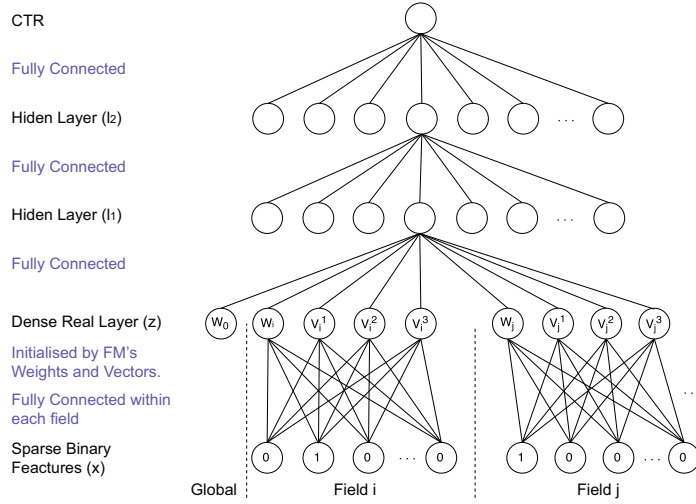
CTR

Fully Connected

Hiden Layer ($l_2$)

Fully Connected

Hiden Layer ($l_1$)

Fully Connected

Dense Real Layer (z)

Initialised by FM's Weights and Vectors.

Fully Connected within each field

Sparse Binary Feactures (x)

. . .

. . .

$W_0$ $W_i$ $V_i^1$ $V_i^2$ $V_i^3$ $W_j$ $V_j^1$ $V_j^2$ $V_j^3$

0 1 0 . . . 0 1 0 0 . . . 0

Global

Field i

Field j